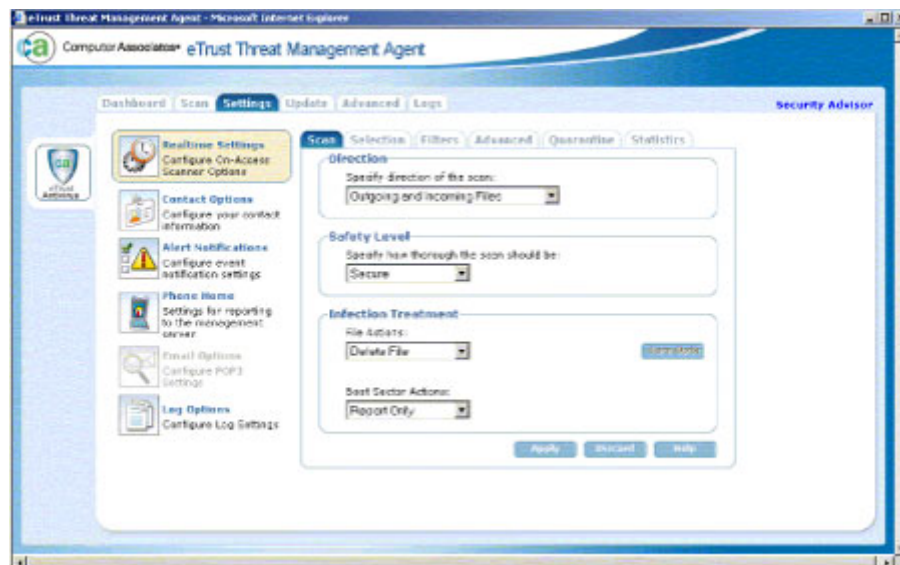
eTrust Threat Management Agent - Microsoft Internet Explorer

ca Computer Associates eTrust Threat Management Agent

Dashboard | Scan | Settings | Update | Advanced | Logs

Security Advisor

eTrust Antivirus

Realtime Settings
Configure On-Access Scanner Options

Contact Options
Configure your contact information

Alert Notifications
Configure event notification settings

Phone Home
Settings for reporting to the management server

Email Options
Configure POP3 Settings

Log Options
Configure Log Settings

Scan | Selection | Filters | Advanced | Quarantine | Statistics

Direction
Specify direction of the scan:
Outgoing and Incoming Files

Safety Level
Specify how thorough the scan should be:
Secure

Infection Treatment
File Actions:
Delete File
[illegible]

Boot Sector Actions:
Report Only

Apply | Discard | Help